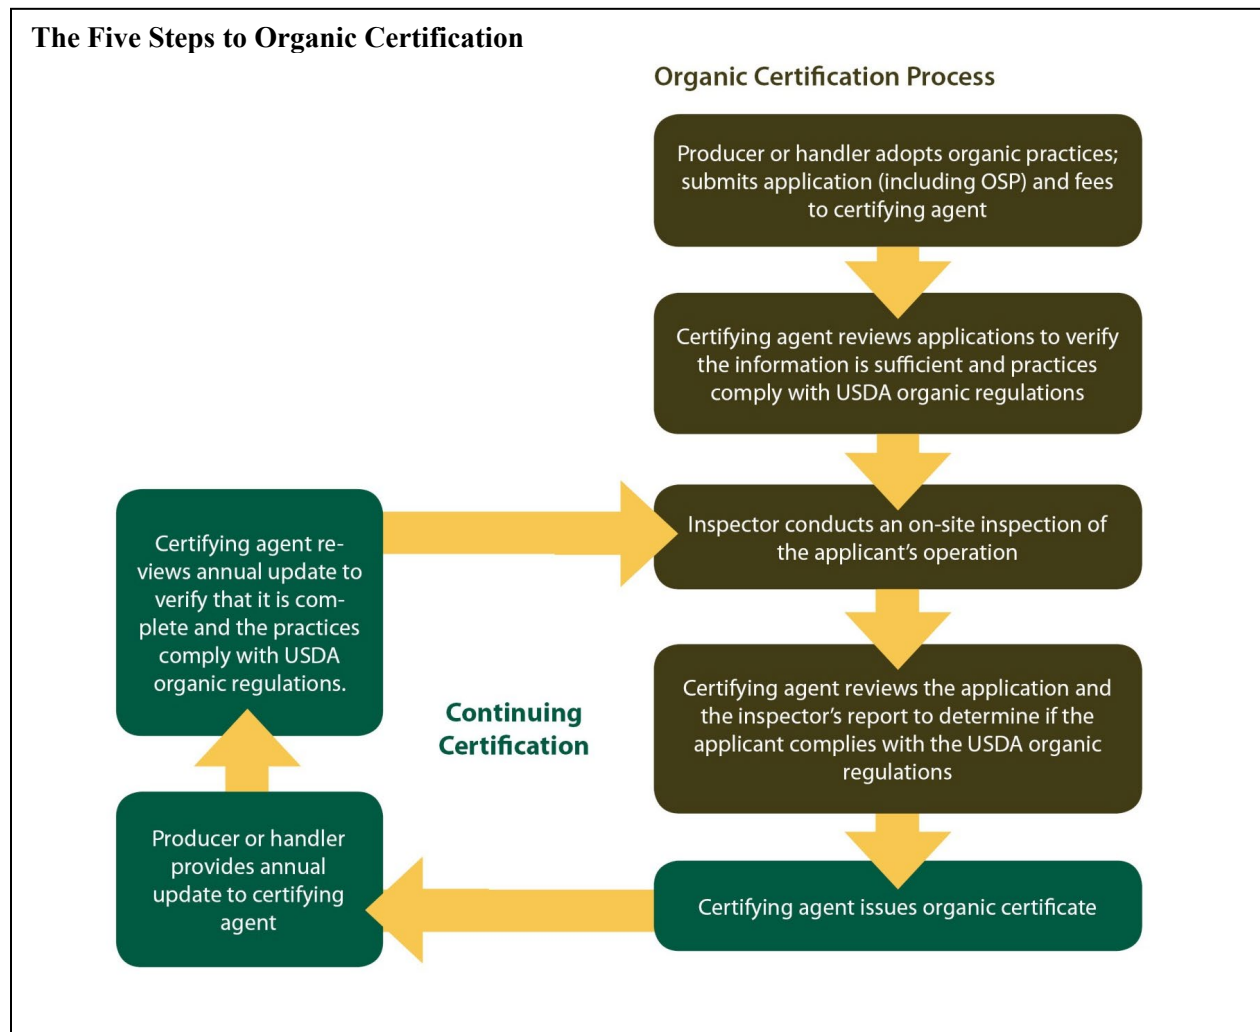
The Five Steps to Organic Certification

Organic Certification Process

Producer or handler adopts organic practices; submits application (including OSP) and fees to certifying agent

Certifying agent reviews applications to verify the information is sufficient and practices comply with USDA organic regulations

Inspector conducts an on-site inspection of the applicant's operation

Certifying agent reviews the application and the inspector's report to determine if the applicant complies with the USDA organic regulations

Certifying agent issues organic certificate

Continuing Certification

Certifying agent reviews annual update to verify that it is complete and the practices comply with USDA organic regulations.

Producer or handler provides annual update to certifying agent